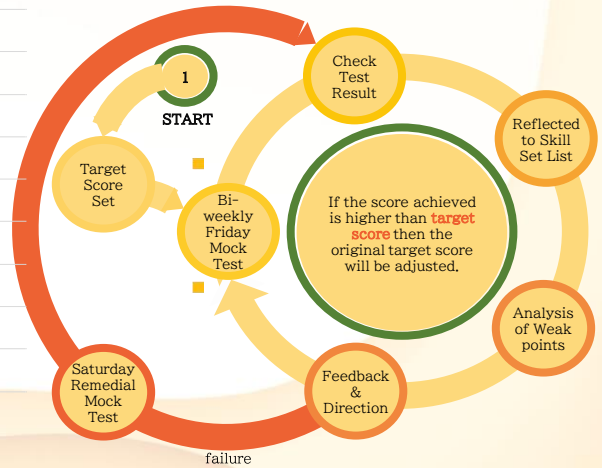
1

START

Target Score Set

Bi-weekly Friday Mock Test

Check Test Result

Reflected to Skill Set List

If the score achieved is higher than target score then the original target score will be adjusted.

Analysis of Weak points

Feedback & Direction

Saturday Remedial Mock Test

failure